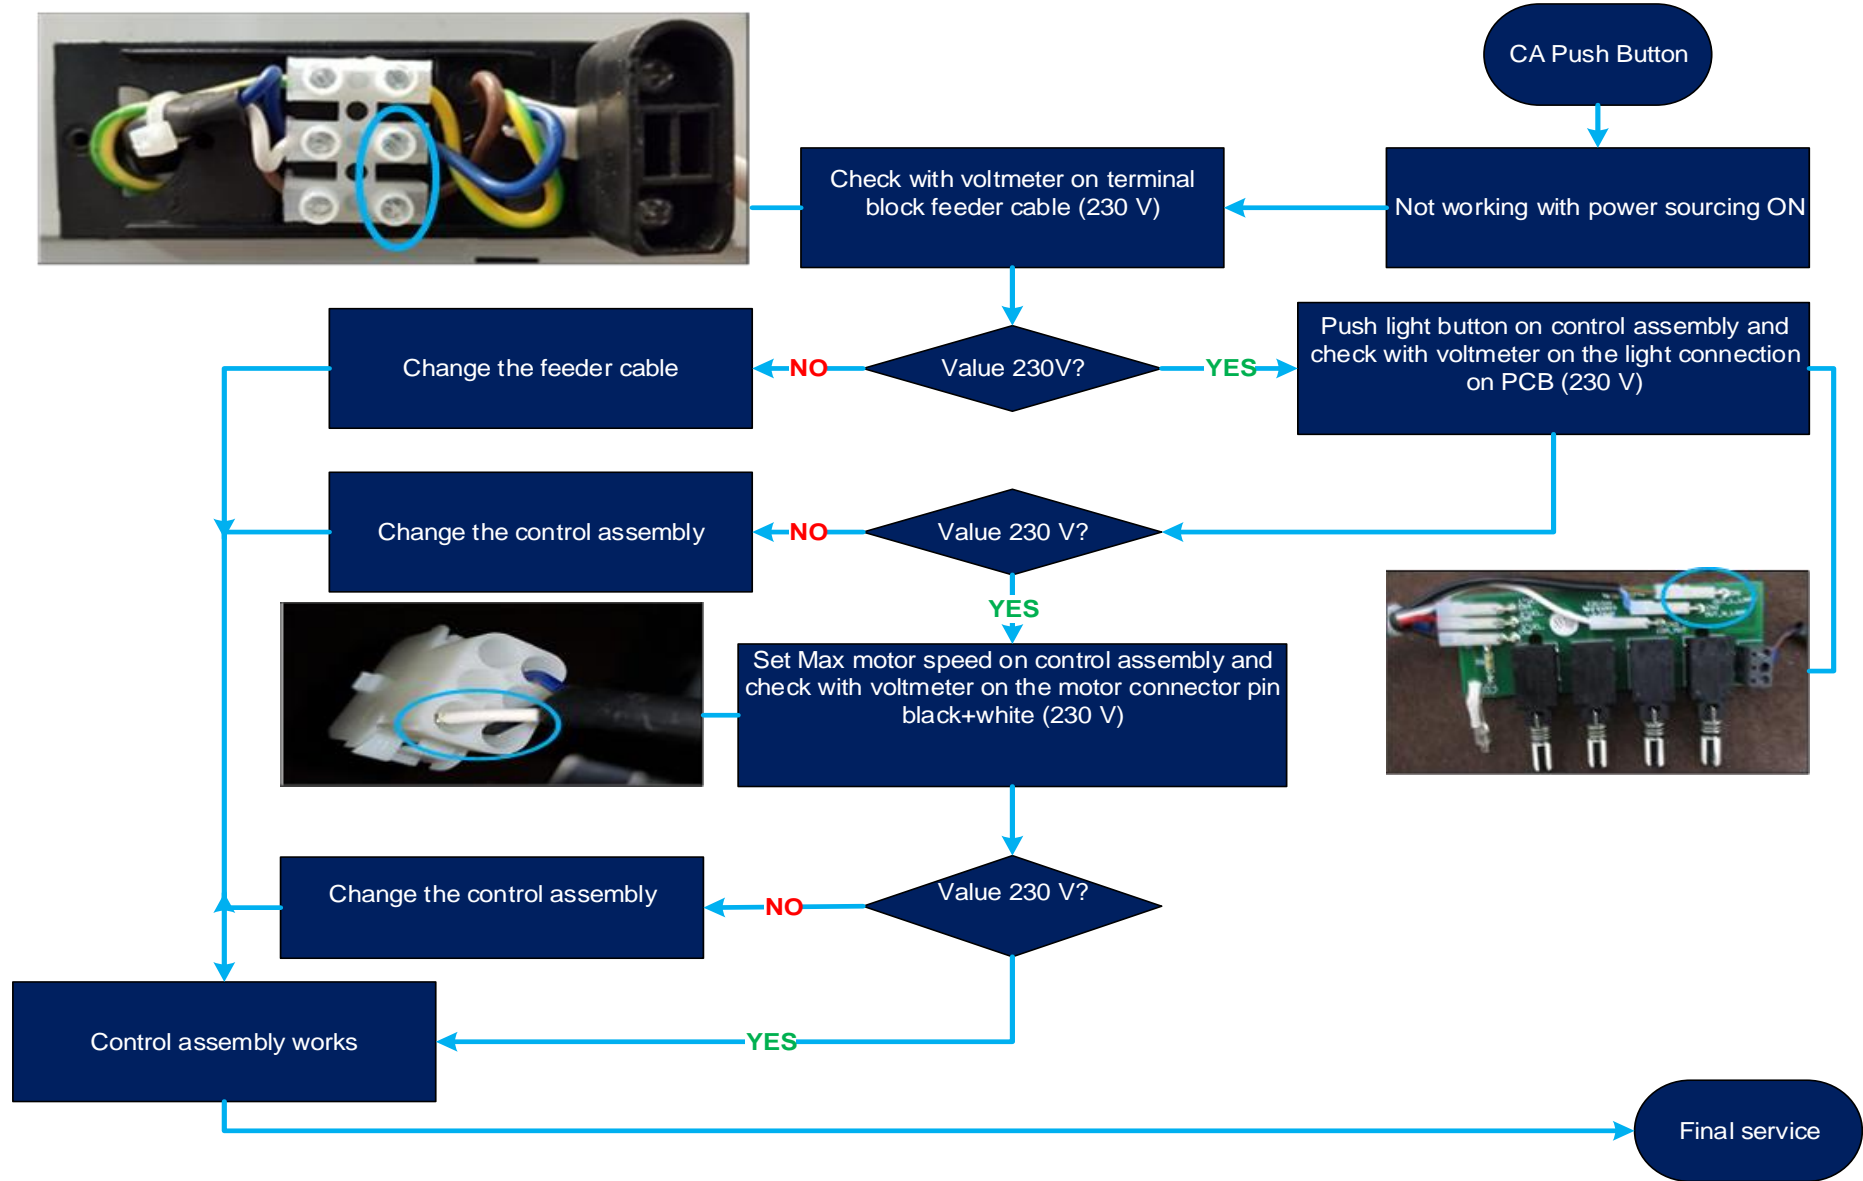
CA Push Button

Not working with power sourcing ON

Check with voltmeter on terminal block feeder cable (230 V)

Value 230V?

NO

Change the feeder cable

YES

Push light button on control assembly and check with voltmeter on the light connection on PCB (230 V)

Value 230 V?

NO

Change the control assembly

YES

Set Max motor speed on control assembly and check with voltmeter on the motor connector pin black+white (230 V)

Value 230 V?

NO

Change the control assembly

YES

Control assembly works

Final service